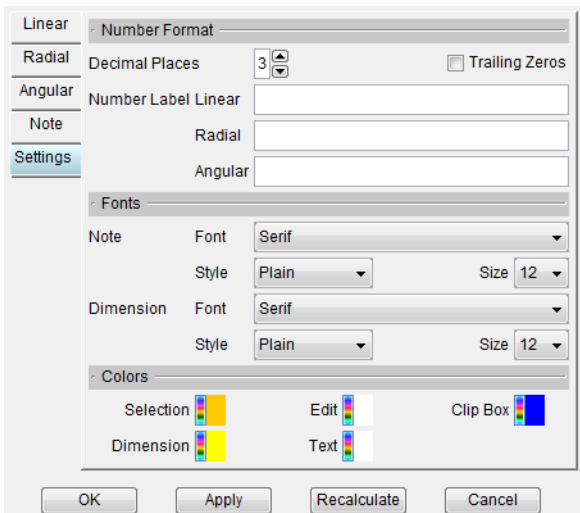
Linear
Radial
Angular
Note
Settings

Number Format
Decimal Places 3
Trailing Zeros
Number Label Linear
Radial
Angular

Fonts
Note Font Serif
Style Plain Size 12
Dimension Font Serif
Style Plain Size 12

Colors
Selection
Edit
Clip Box
Dimension
Text

OK
Apply
Recalculate
Cancel